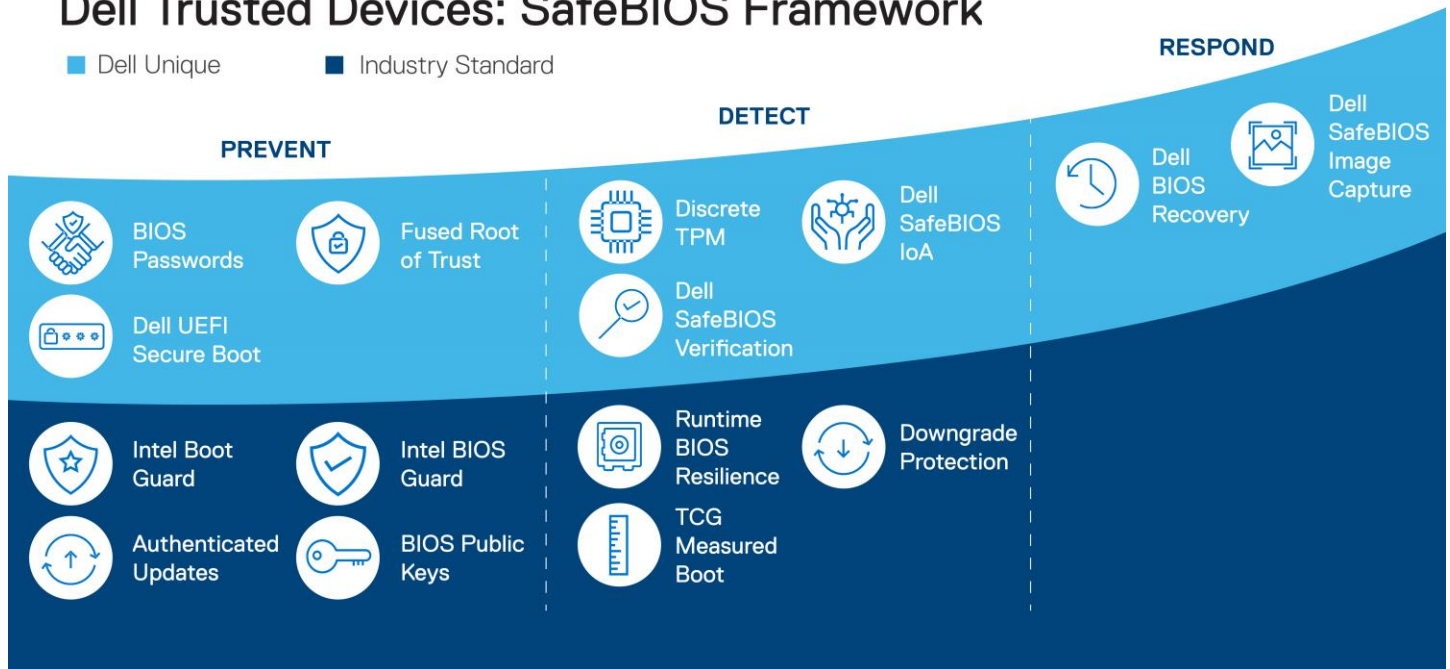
Dell Trusted Devices: SafeBIOS Framework

Dell Unique

Industry Standard

PREVENT

BIOS Passwords

Fused Root of Trust

Dell UEFI Secure Boot

Intel Boot Guard

Intel BIOS Guard

Authenticated Updates

BIOS Public Keys

DETECT

Discrete TPM

Dell SafeBIOS IoA

Dell SafeBIOS Verification

Runtime BIOS Resilience

Downgrade Protection

TCG Measured Boot

RESPOND

Dell BIOS Recovery

Dell SafeBIOS Image Capture